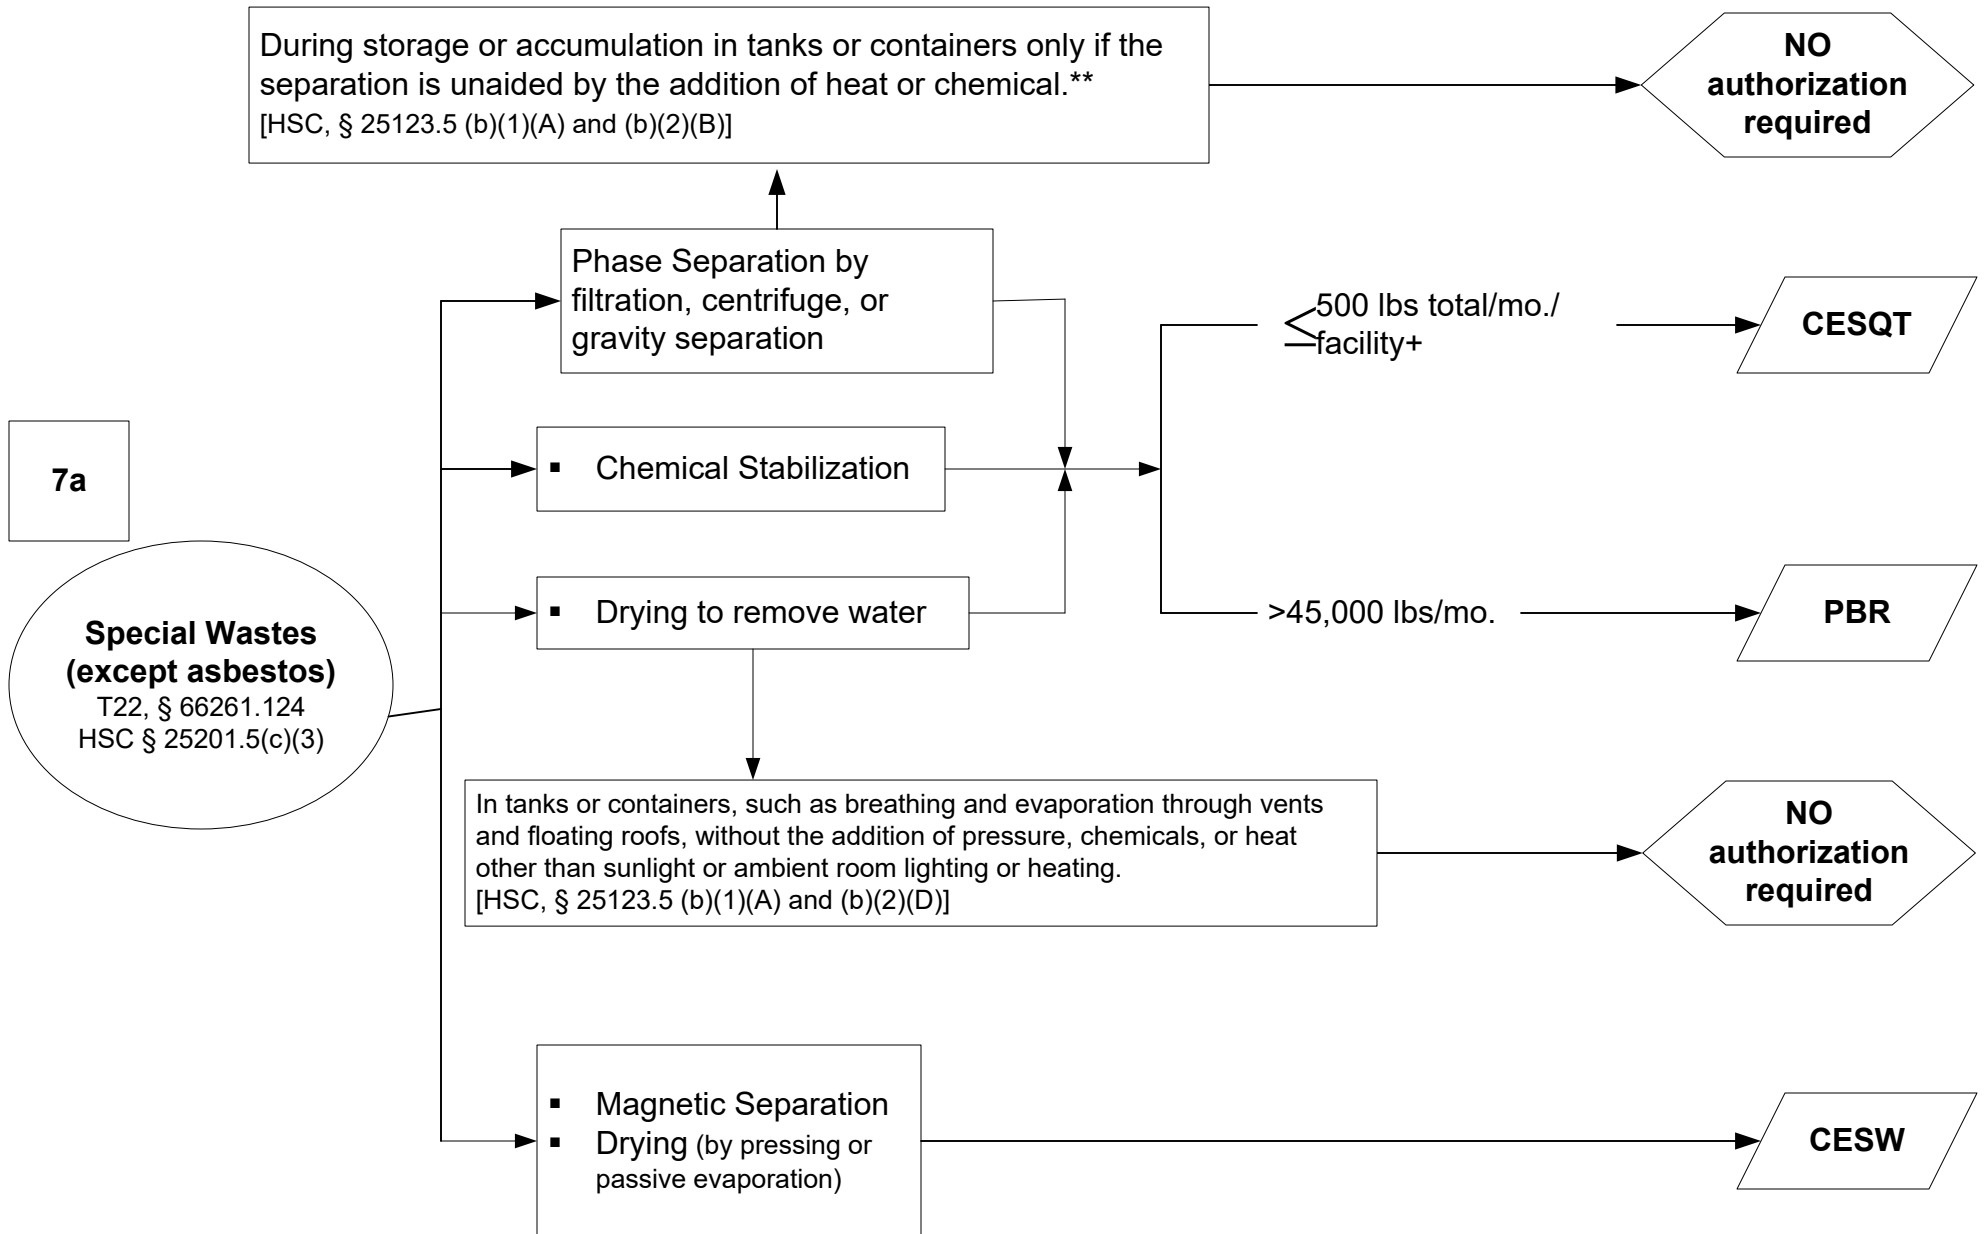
During storage or accumulation in tanks or containers only if the separation is unaided by the addition of heat or chemical.**
[HSC, § 25123.5 (b)(1)(A) and (b)(2)(B)]

NO authorization required

Phase Separation by filtration, centrifuge, or gravity separation

$\leq$500 lbs total/mo./ facility+

CESQT

7a

▪ Chemical Stabilization

▪ Drying to remove water

>45,000 lbs/mo.

PBR

Special Wastes (except asbestos)
T22, § 66261.124
HSC § 25201.5(c)(3)

In tanks or containers, such as breathing and evaporation through vents and floating roofs, without the addition of pressure, chemicals, or heat other than sunlight or ambient room lighting or heating.
[HSC, § 25123.5 (b)(1)(A) and (b)(2)(D)]

NO authorization required

▪ Magnetic Separation
▪ Drying (by pressing or passive evaporation)

CESW